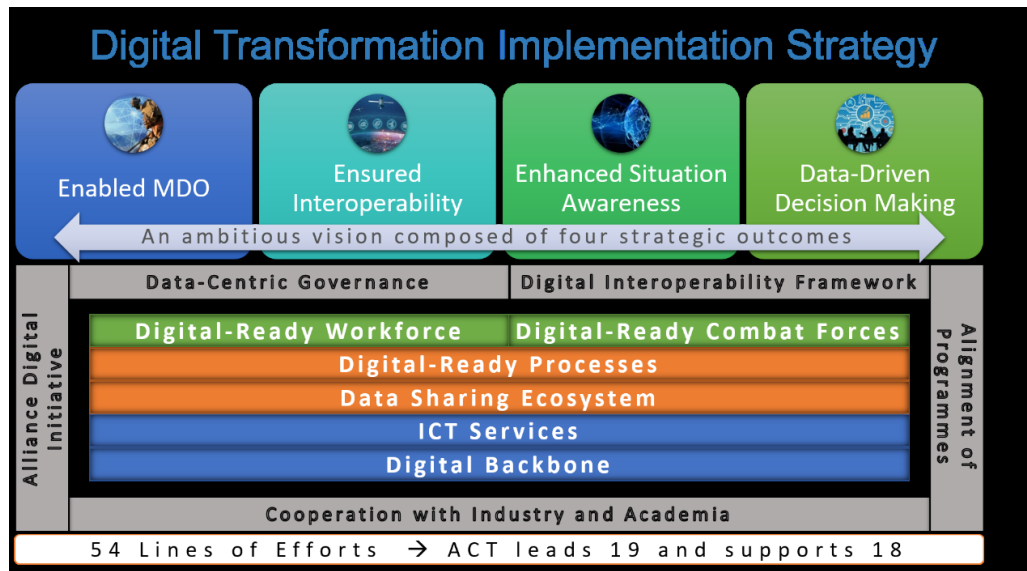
Digital Transformation Implementation Strategy

Enabled MDO

Ensured Interoperability

Enhanced Situation Awareness

Data-Driven Decision Making

An ambitious vision composed of four strategic outcomes

Data-Centric Governance

Digital Interoperability Framework

Alliance Digital Initiative

Digital-Ready Workforce

Digital-Ready Combat Forces

Digital-Ready Processes

Data Sharing Ecosystem

ICT Services

Digital Backbone

Alignment of Programmes

Cooperation with Industry and Academia

54 Lines of Efforts → ACT leads 19 and supports 18